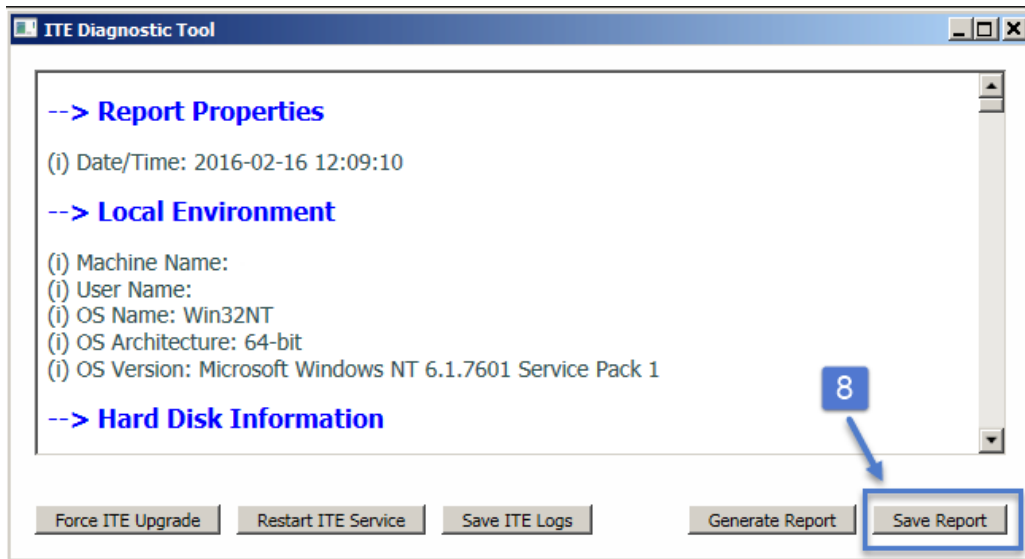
ITE Diagnostic Tool

--> Report Properties

(i) Date/Time: 2016-02-16 12:09:10

--> Local Environment

(i) Machine Name:
(i) User Name:
(i) OS Name: Win32NT
(i) OS Architecture: 64-bit
(i) OS Version: Microsoft Windows NT 6.1.7601 Service Pack 1

--> Hard Disk Information

8

Force ITE Upgrade
Restart ITE Service
Save ITE Logs
Generate Report
Save Report